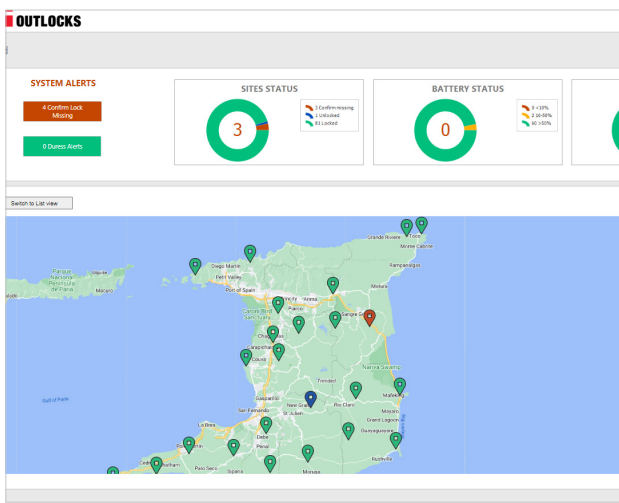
OUTLOCKS

SYSTEM ALERTS

4 Confirm Lock Missing

0 Duress Alerts

SITES STATUS

3

3 Confirm missing
1 Unlocked
81 Locked

BATTERY STATUS

0

0 <10%
2 10-50%
60 >50%

Switch to List view

Grande Riviere
Toco
Monte Cabrite
Rampanalgas
Diego Martin
Petit Valley
Port of Spain
Arima
Piarco
Sangre Grande
Chaguanas
Couva
Nariva Swamp
Freeport
Gasparillo
San Fernando
St Julien
Rio Claro
Mayaro
Guayaguayare
Debe
Penal
Siparia
Moruga
Palo Seco
Fullarton
Cedros
Gulf of Paria
Macqueripe
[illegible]
Ruthville
Grand Lagoon